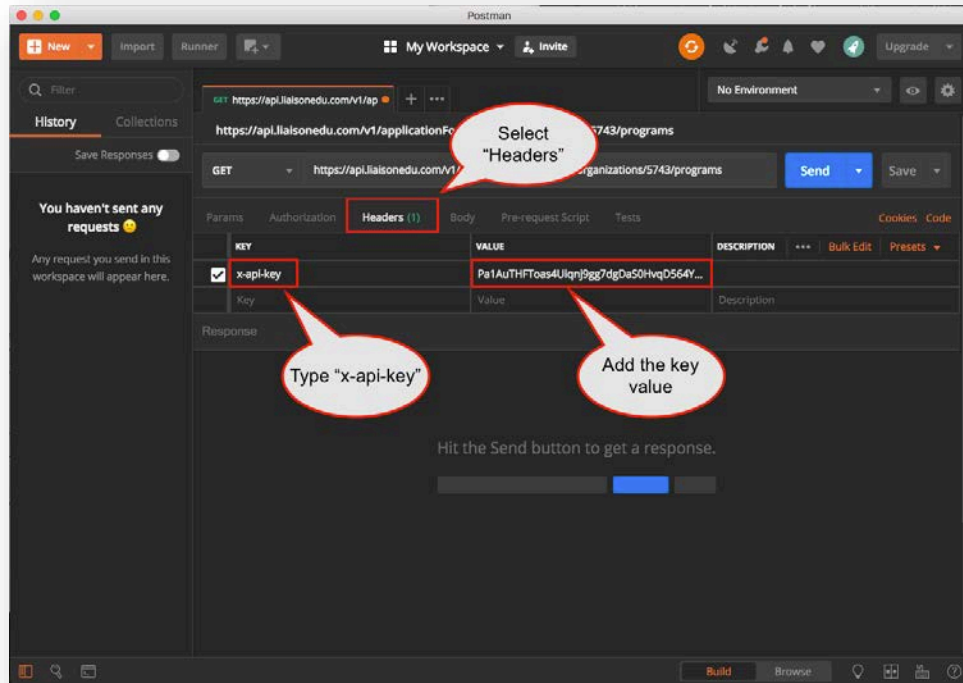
Postman

New
Import
Runner
My Workspace
Invite
Upgrade

Filter
History
Collections
Save Responses

You haven't sent any requests 🙂
Any request you send in this workspace will appear here.

GET https://api.liaisonedu.com/v1/ap
No Environment

https://api.liaisonedu.com/v1/applicationFo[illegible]5743/programs

Select "Headers"

GET
https://api.liaisonedu.com/v1/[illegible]rganizations/5743/programs
Send
Save

Params
Authorization
Headers (1)
Body
Pre-request Script
Tests
Cookies
Code

| KEY | VALUE | DESCRIPTION |
|---|---|---|
| x-api-key | Pa1AuTHFToas4Uiqnj9gg7dgDaS0HvqD564Y... | |
| Key | Value | Description |

••• Bulk Edit Presets

Response

Type "x-api-key"

Add the key value

Hit the Send button to get a response.

Build
Browse